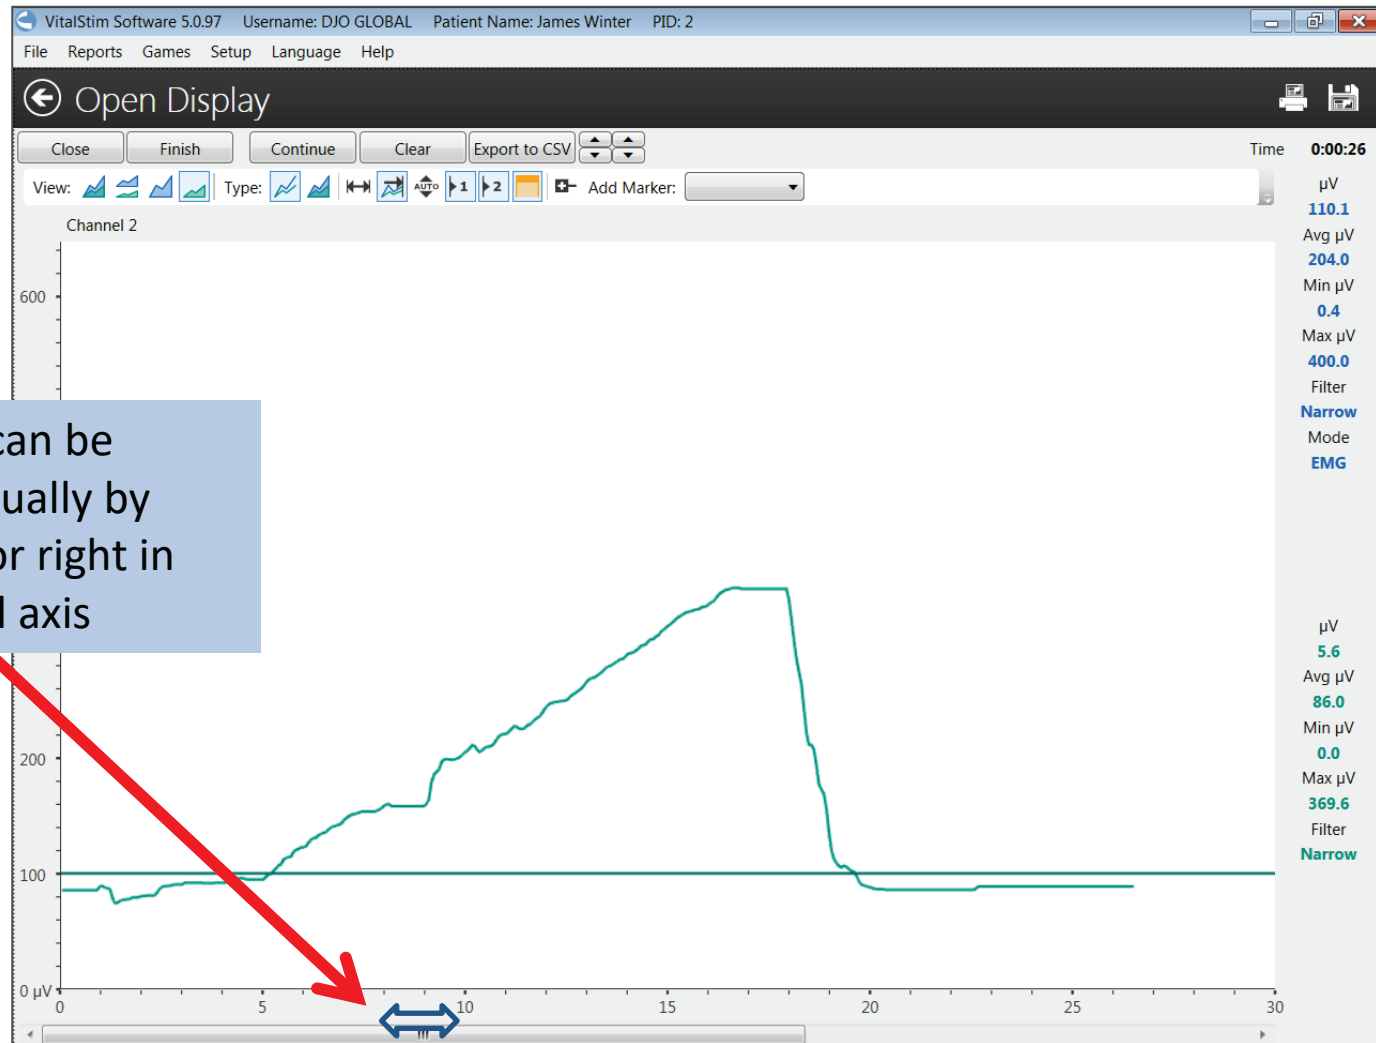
VitalStim Software 5.0.97 Username: DJO GLOBAL Patient Name: James Winter PID: 2

File Reports Games Setup Language Help

Open Display

Close Finish Continue Clear Export to CSV

Time 0:00:26

View: Type: Add Marker:

Channel 2

μV
110.1
Avg μV
204.0
Min μV
0.4
Max μV
400.0
Filter
Narrow
Mode
EMG

can be
ually by
or right in
l axis

μV
5.6
Avg μV
86.0
Min μV
0.0
Max μV
369.6
Filter
Narrow

600
200
100
0 μV

0 5 10 15 20 25 30